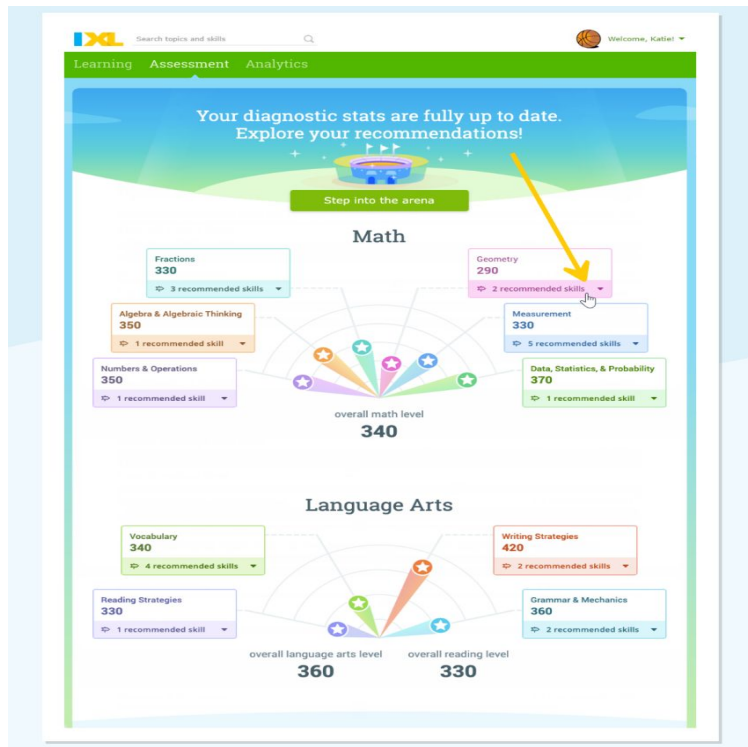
IXL

Search topics and skills

Welcome, Katie!

Learning Assessment Analytics

Your diagnostic stats are fully up to date. Explore your recommendations!

Step into the arena

Math

Fractions
330
3 recommended skills

Geometry
290
2 recommended skills

Algebra & Algebraic Thinking
350
1 recommended skill

Measurement
330
5 recommended skills

Numbers & Operations
350
1 recommended skill

Data, Statistics, & Probability
370
1 recommended skill

overall math level
340

Language Arts

Vocabulary
340
4 recommended skills

Writing Strategies
420
2 recommended skills

Reading Strategies
330
1 recommended skill

Grammar & Mechanics
360
2 recommended skills

overall language arts level
360

overall reading level
330